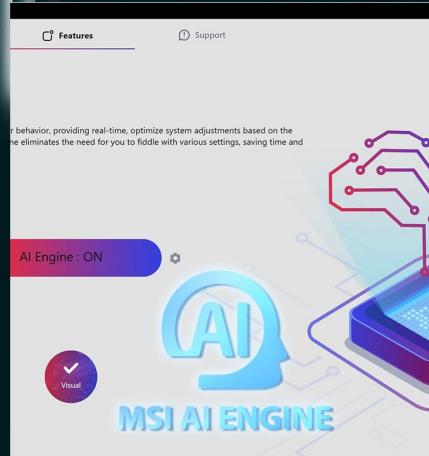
Features

Support

r behavior, providing real-time, optimize system adjustments based on the ne eliminates the need for you to fiddle with various settings, saving time and

AI Engine : ON

AI

Visual

MSI AI ENGINE